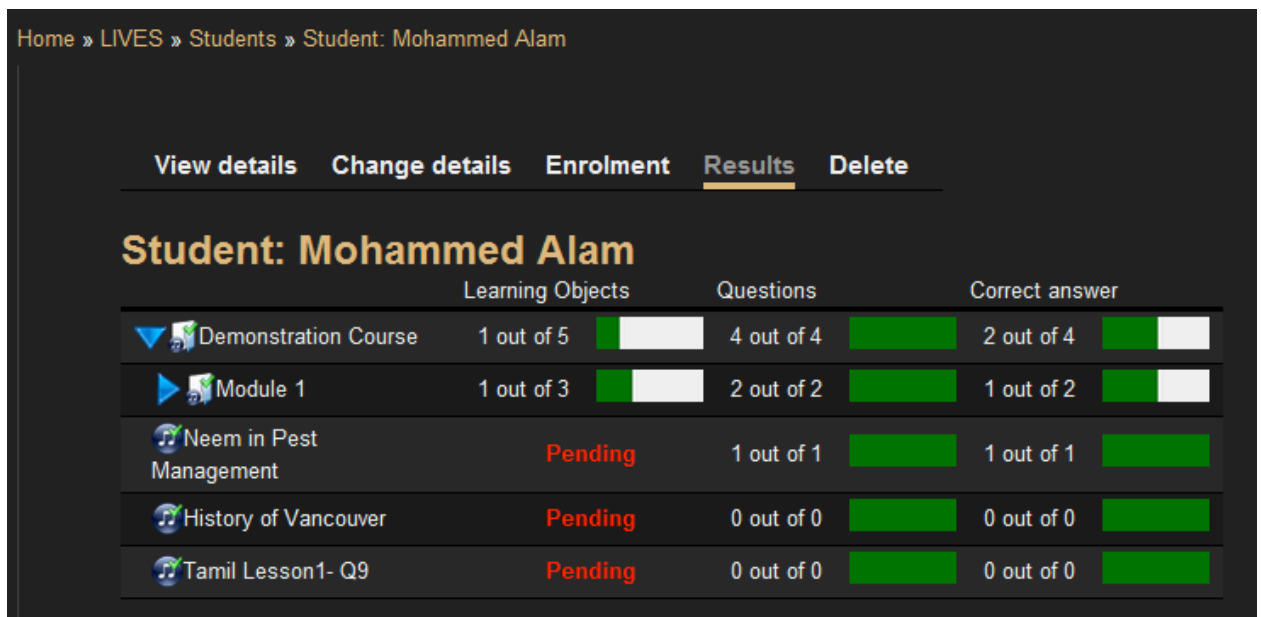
Home » LIVES » Students » Student: Mohammed Alam

View details Change details Enrolment Results Delete

Student: Mohammed Alam

| | Learning Objects | Questions | Correct answer |
|---|---|---|---|
| Demonstration Course | 1 out of 5 | 4 out of 4 | 2 out of 4 |
| Module 1 | 1 out of 3 | 2 out of 2 | 1 out of 2 |
| Neem in Pest Management | Pending | 1 out of 1 | 1 out of 1 |
| History of Vancouver | Pending | 0 out of 0 | 0 out of 0 |
| Tamil Lesson1- Q9 | Pending | 0 out of 0 | 0 out of 0 |